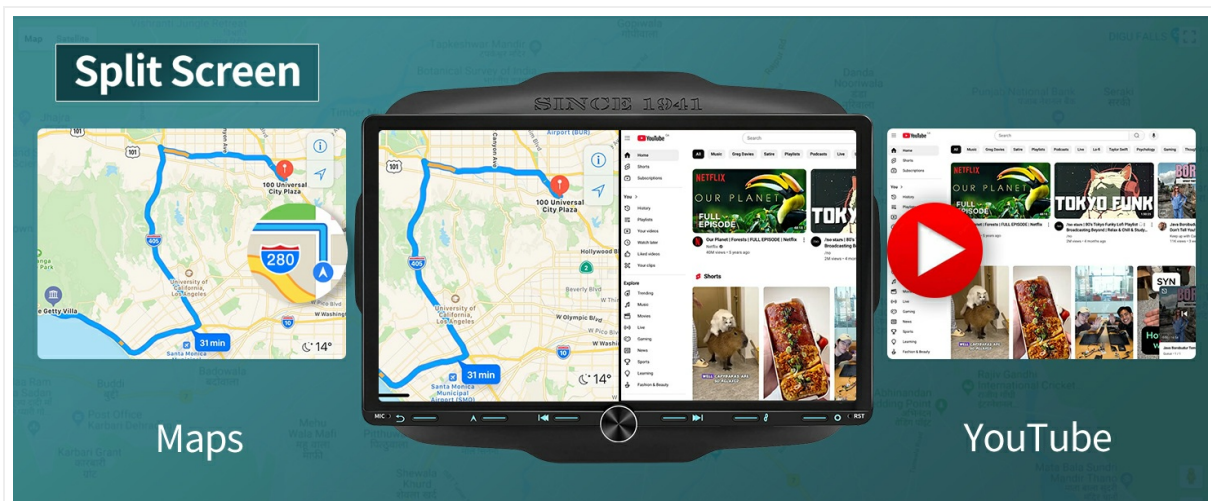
Split Screen

SINCE 1941

101
100 Universal City Plaza
405
280
University of California, Los Angeles
W Sunset Blvd
W Olympic Blvd
W Washington Blvd
Santa Monica
31 min
14°
The Getty Villa

101
100 Universal City Plaza
405
University of California, Los Angeles
Beverly Hills
W Olympic Blvd
Santa Monica Municipal Airport (SMO)
31 min
14°

YouTube
Home
Shorts
Subscriptions
You
History
Playlists
Your videos
Watch later
Liked videos
Your clips
Explore
Trending
Music
Movies
Live
Gaming
News
Sports
Learning
Fashion & Beauty

NETFLIX
OUR PLANET
FULL EPISODE
Our Planet | Forests | FULL EPISODE | Netflix
TOKYO
Shorts

MIC
RST

Maps

YouTube